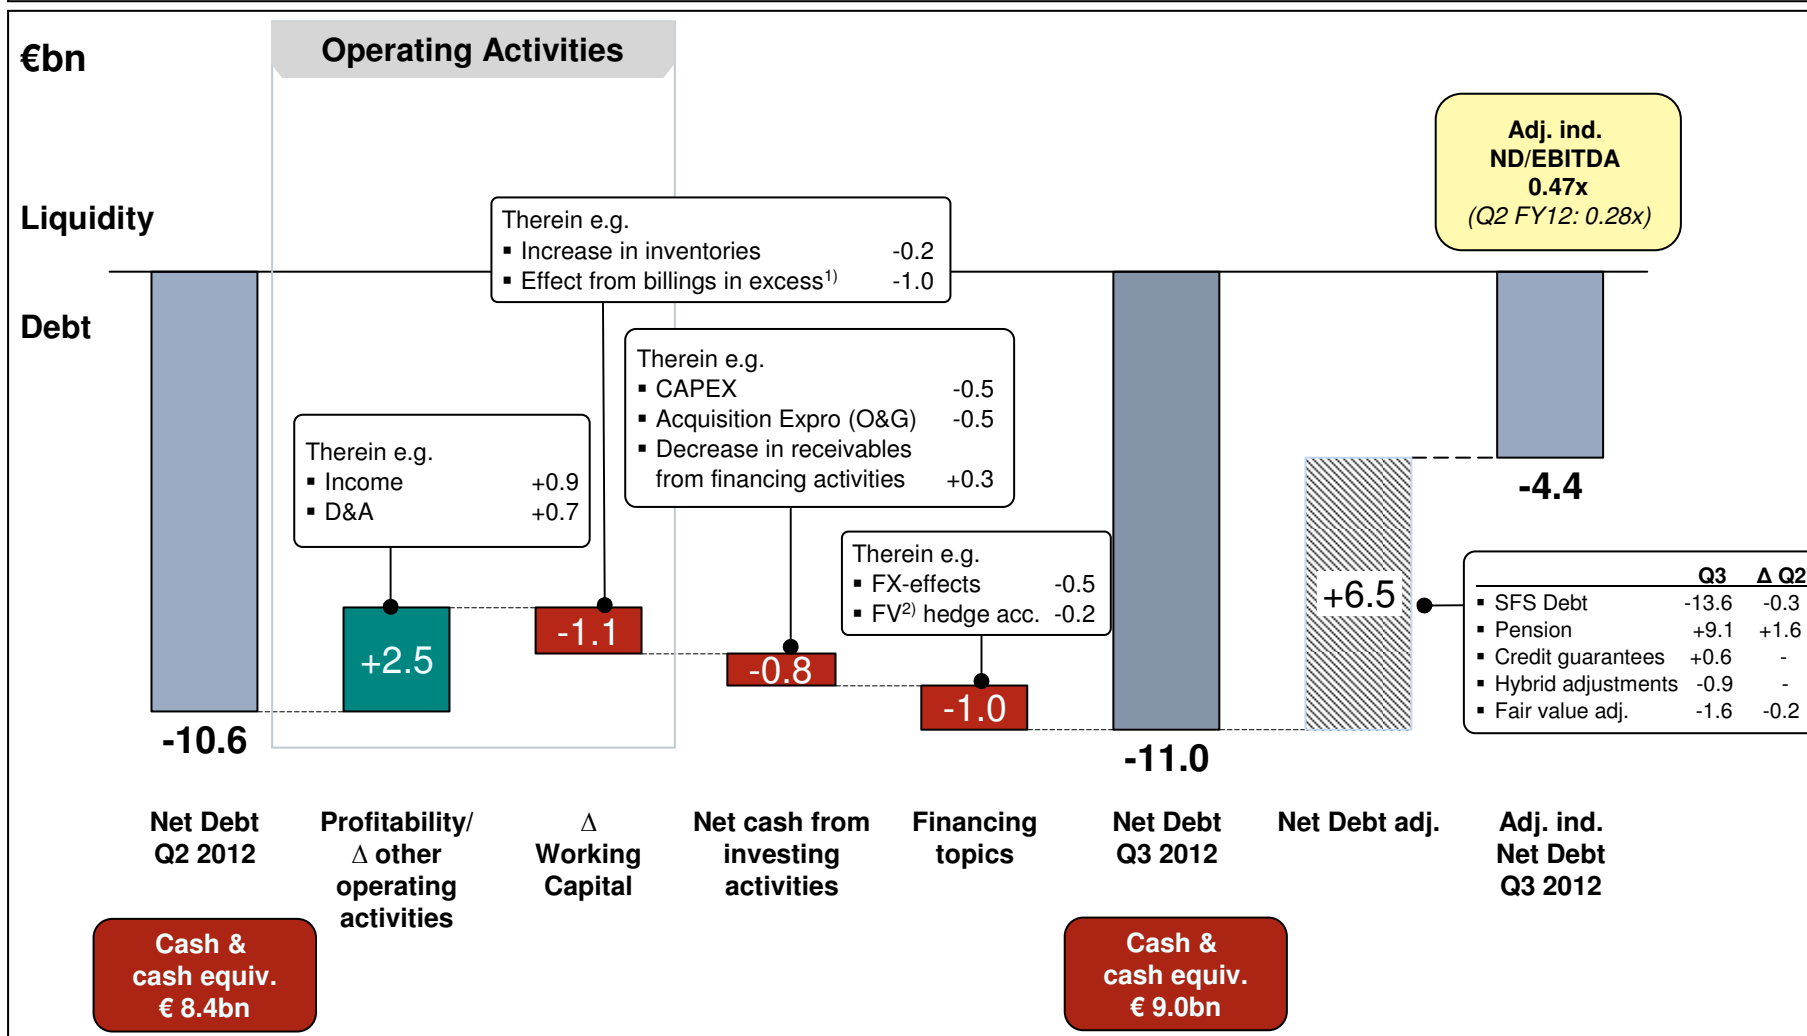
€bn

Operating Activities

Liquidity

Debt

Adj. ind. ND/EBITDA 0.47x (Q2 FY12: 0.28x)

Therein e.g.
▪ Increase in inventories -0.2
▪ Effect from billings in excess$^{1)}$ -1.0

Therein e.g.
▪ CAPEX -0.5
▪ Acquisition Expro (O&G) -0.5
▪ Decrease in receivables from financing activities +0.3

Therein e.g.
▪ Income +0.9
▪ D&A +0.7

Therein e.g.
▪ FX-effects -0.5
▪ FV$^{2)}$ hedge acc. -0.2

+2.5

-1.1

-0.8

-1.0

+6.5

-4.4

| | Q3 | Δ Q2 |
|---|---|---|
| ▪ SFS Debt | -13.6 | -0.3 |
| ▪ Pension | +9.1 | +1.6 |
| ▪ Credit guarantees | +0.6 | - |
| ▪ Hybrid adjustments | -0.9 | - |
| ▪ Fair value adj. | -1.6 | -0.2 |

-10.6

-11.0

Net Debt Q2 2012

Profitability/ Δ other operating activities

Δ Working Capital

Net cash from investing activities

Financing topics

Net Debt Q3 2012

Net Debt adj.

Adj. ind. Net Debt Q3 2012

Cash & cash equiv. € 8.4bn

Cash & cash equiv. € 9.0bn